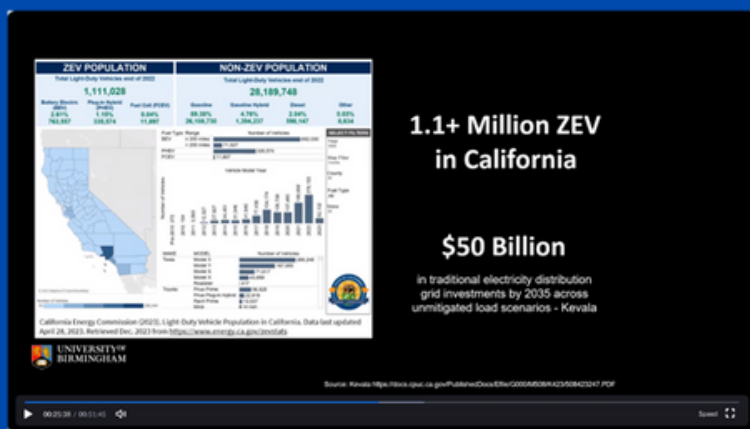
ZEV POPULATION

Total Light-Duty Vehicles end of 2022

1,111,028

Battery Electric (BEV) 2.61% 763,557

Plug-in Hybrid (PHEV) 1.15% 335,574

Fuel Cell (FCEV) 0.04% 11,897

NON-ZEV POPULATION

Total Light-Duty Vehicles end of 2022

28,189,748

Gasoline 89.39% 26,108,730

Gasoline Hybrid 4.76% 1,394,237

Diesel 2.04% 596,147

Other 0.03% 8,634

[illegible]

California Energy Commission (2023). Light-Duty Vehicle Population in California. Data last updated April 28, 2023. Retrieved Dec, 2023 from https://www.energy.ca.gov/zevstats

UNIVERSITY OF BIRMINGHAM

1.1+ Million ZEV in California

$50 Billion

in traditional electricity distribution grid investments by 2035 across unmitigated load scenarios - Kevala

Source: Kevala https://docs.cpuc.ca.gov/PublishedDocs/Efile/G000/M508/K423/508423247.PDF

00:25:38 / 00:51:45

Speed